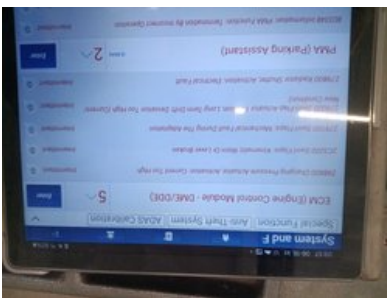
System and F

Special Function | Anti-Theft System | ADAS Calibration

ECM (Engine Control Module - DME/DDE) 5

P0000 Charging Pressure Actuator. Activation: Current Too High

2C5200 Fuel Pump: Electrical Short Or Lower Broken

2F7C00 Fuel Pump: Mechanical Fault During The Adaptation

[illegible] Actuator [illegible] Long Term Drift: Deviation Too High (Current Valve Correction)

27BB00 Radiator Shutter, Activation: Electrical Fault

PMA (Parking Assistant) 2

80D2AB Information: PMA Function: Termination By Incorrect Operation